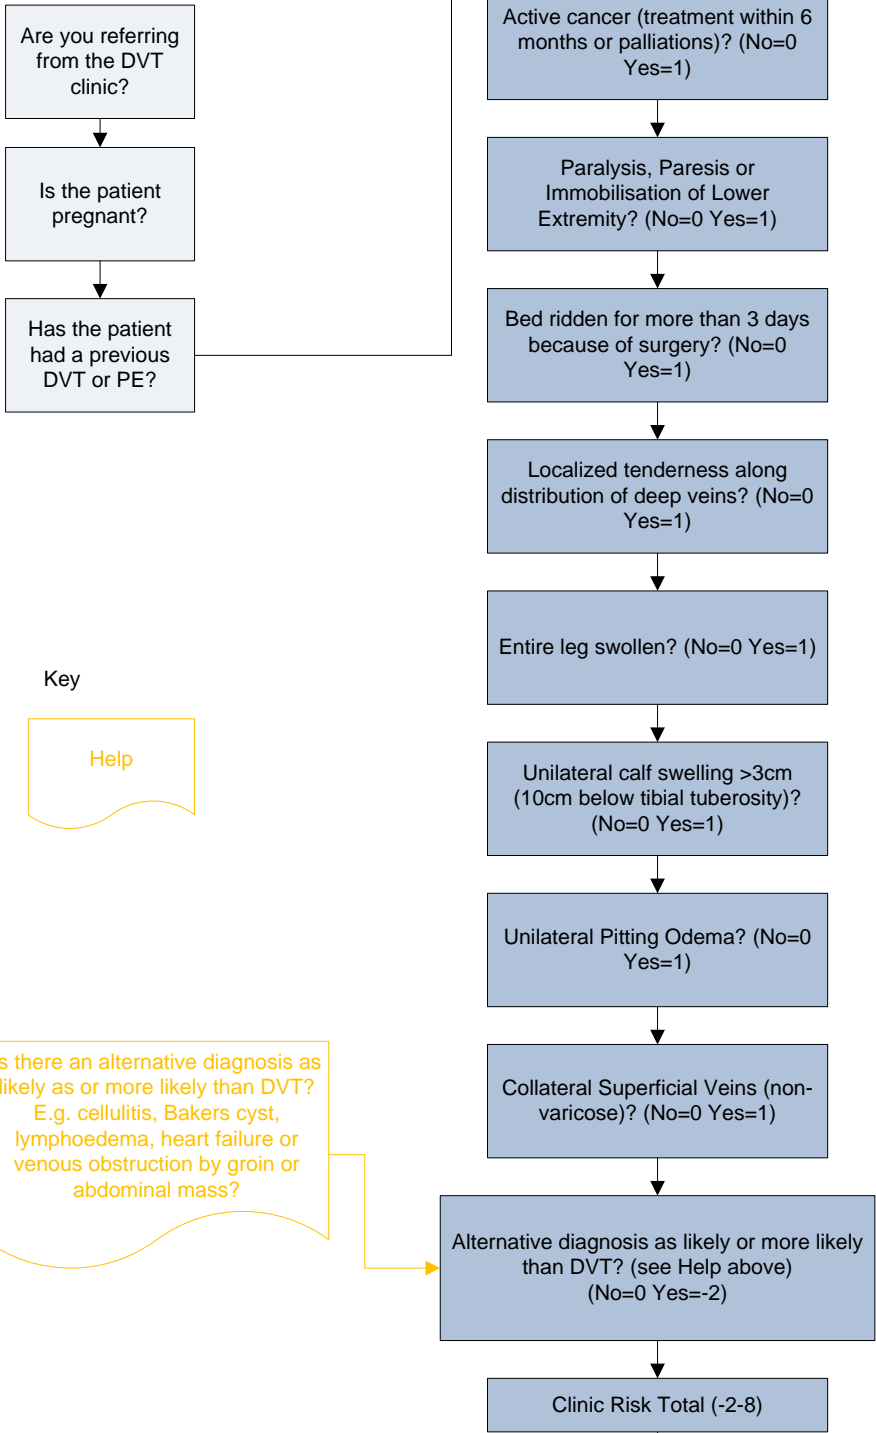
Are you referring from the DVT clinic?

Is the patient pregnant?

Has the patient had a previous DVT or PE?

Active cancer (treatment within 6 months or palliations)? (No=0 Yes=1)

Paralysis, Paresis or Immobilisation of Lower Extremity? (No=0 Yes=1)

Bed ridden for more than 3 days because of surgery? (No=0 Yes=1)

Localized tenderness along distribution of deep veins? (No=0 Yes=1)

Entire leg swollen? (No=0 Yes=1)

Key

Help

Unilateral calf swelling >3cm (10cm below tibial tuberosity)? (No=0 Yes=1)

Unilateral Pitting Odema? (No=0 Yes=1)

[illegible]s there an alternative diagnosis as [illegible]likely as or more likely than DVT? E.g. cellulitis, Bakers cyst, lymphoedema, heart failure or venous obstruction by groin or abdominal mass?

Collateral Superficial Veins (non-varicose)? (No=0 Yes=1)

Alternative diagnosis as likely or more likely than DVT? (see Help above) (No=0 Yes=-2)

Clinic Risk Total (-2-8)